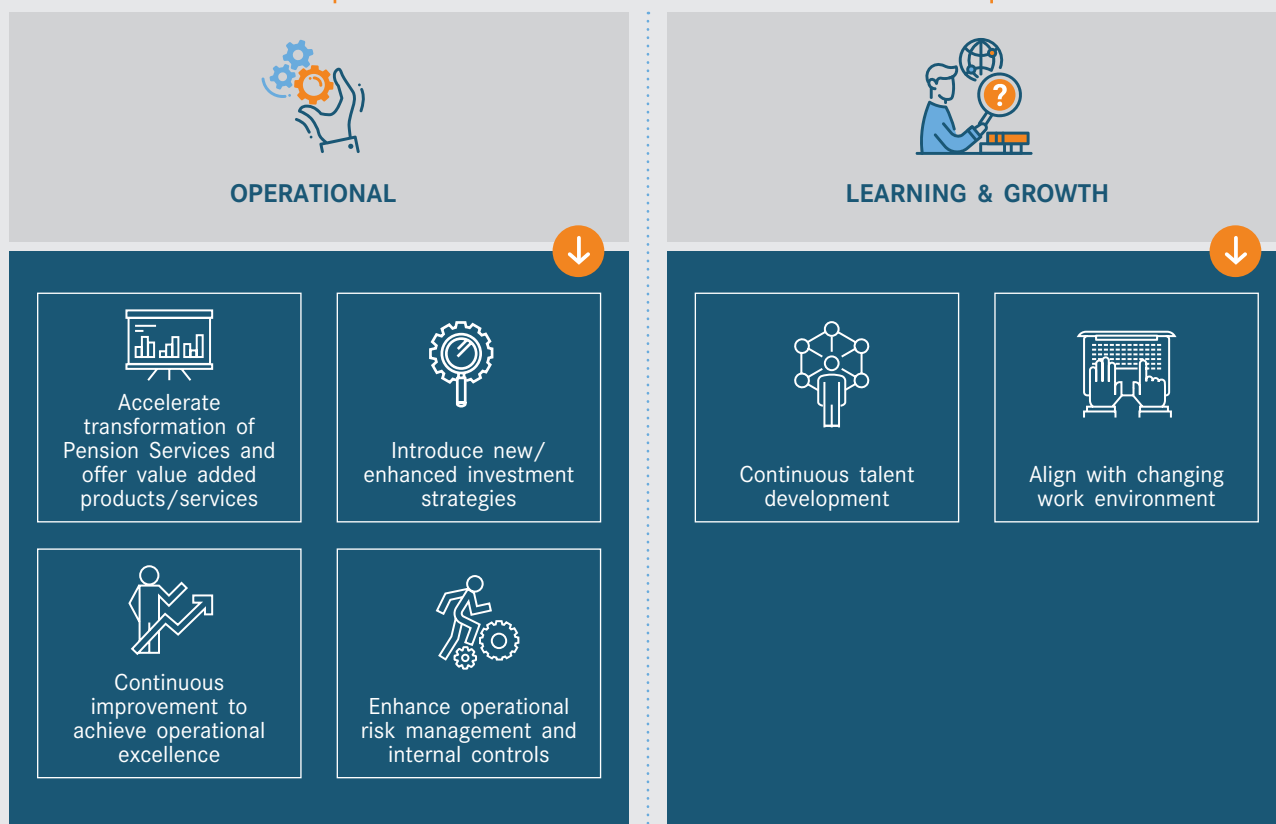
OPERATIONAL

Accelerate transformation of Pension Services and offer value added products/services

Introduce new/ enhanced investment strategies

Continuous improvement to achieve operational excellence

Enhance operational risk management and internal controls

LEARNING & GROWTH

Continuous talent development

Align with changing work environment